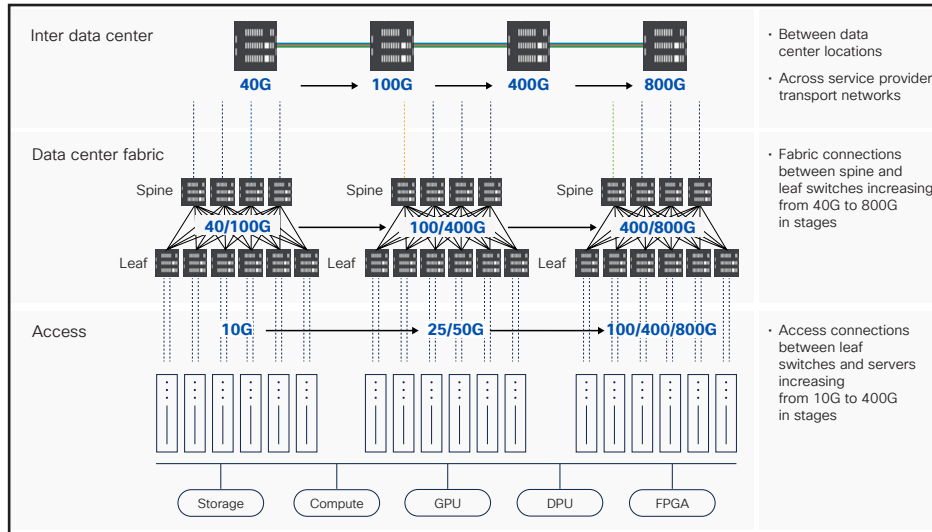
Inter data center

40G

100G

400G

800G

• Between data center locations

• Across service provider transport networks

Data center fabric

Spine

Spine

Spine

40/100G

100/400G

400/800G

Leaf

Leaf

Leaf

• Fabric connections between spine and leaf switches increasing from 40G to 800G in stages

Access

10G

25/50G

100/400/800G

• Access connections between leaf switches and servers increasing from 10G to 400G in stages

Storage

Compute

GPU

DPU

FPGA